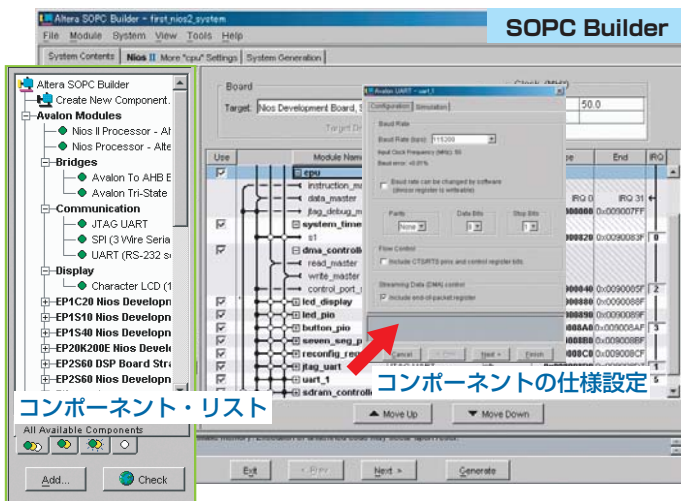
Altera SOPC Builder - first_nios2_system

SOPC Builder

File Module System View Tools Help

System Contents | Nios II More "cpu" Settings | System Generation

Altera SOPC Builder
Create New Component...
Avalon Modules
Nios II Processor - Alt
Nios Processor - Alte
Bridges
Avalon To AHB B
Avalon Tri-State
Communication
JTAG UART
SPI (3 Wire Seria
UART (RS-232 s
Display
Character LCD (1
EP1C20 Nios Developn
EP1S10 Nios Developn
EP1S40 Nios Developn
EP20K200E Nios Devel
EP2S60 DSP Board Stra
EP2S60 Nios Developn

コンポーネント・リスト

All Available Components

Add... Check

Board
Target: Nios Development Board, S
Clock (MHz)
50.0

Use | Module Name | | End | IRQ
cpu
instruction_m
data_master
jtag_debug_m
system_timer
s1
dma_controll
read_master
write_master
control_port
lcd_display
led_pio
button_pio
seven_seg_p
reconfig_req
jtag_uart
uart_1
sdram_controll

IRQ 0 IRQ 31
0x009007FF
0x0090083F 0
0x0090085F 2
0x0090088F
0x0090089F
0x009008AF 3
0x009008BF
0x009008CF
4
5

Avalon UART - uart_1
Configuration | Simulation
Baud Rate
Baud Rate (bps): 115200
Input Clock Frequency (MHz): 50
Baud error: +0.01%
Baud rate can be changed by software (divisor register is writeable)
Parity: None
Data Bits: 8
Stop Bits: 1
Flow Control
Include CTS/RTS pins and control register bits
Streaming Data (DMA) control
Include end-of-packet register
Cancel < Prev Next > Finish

コンポーネントの仕様設定

Move Up Move Down

Exit < Prev Next > Generate